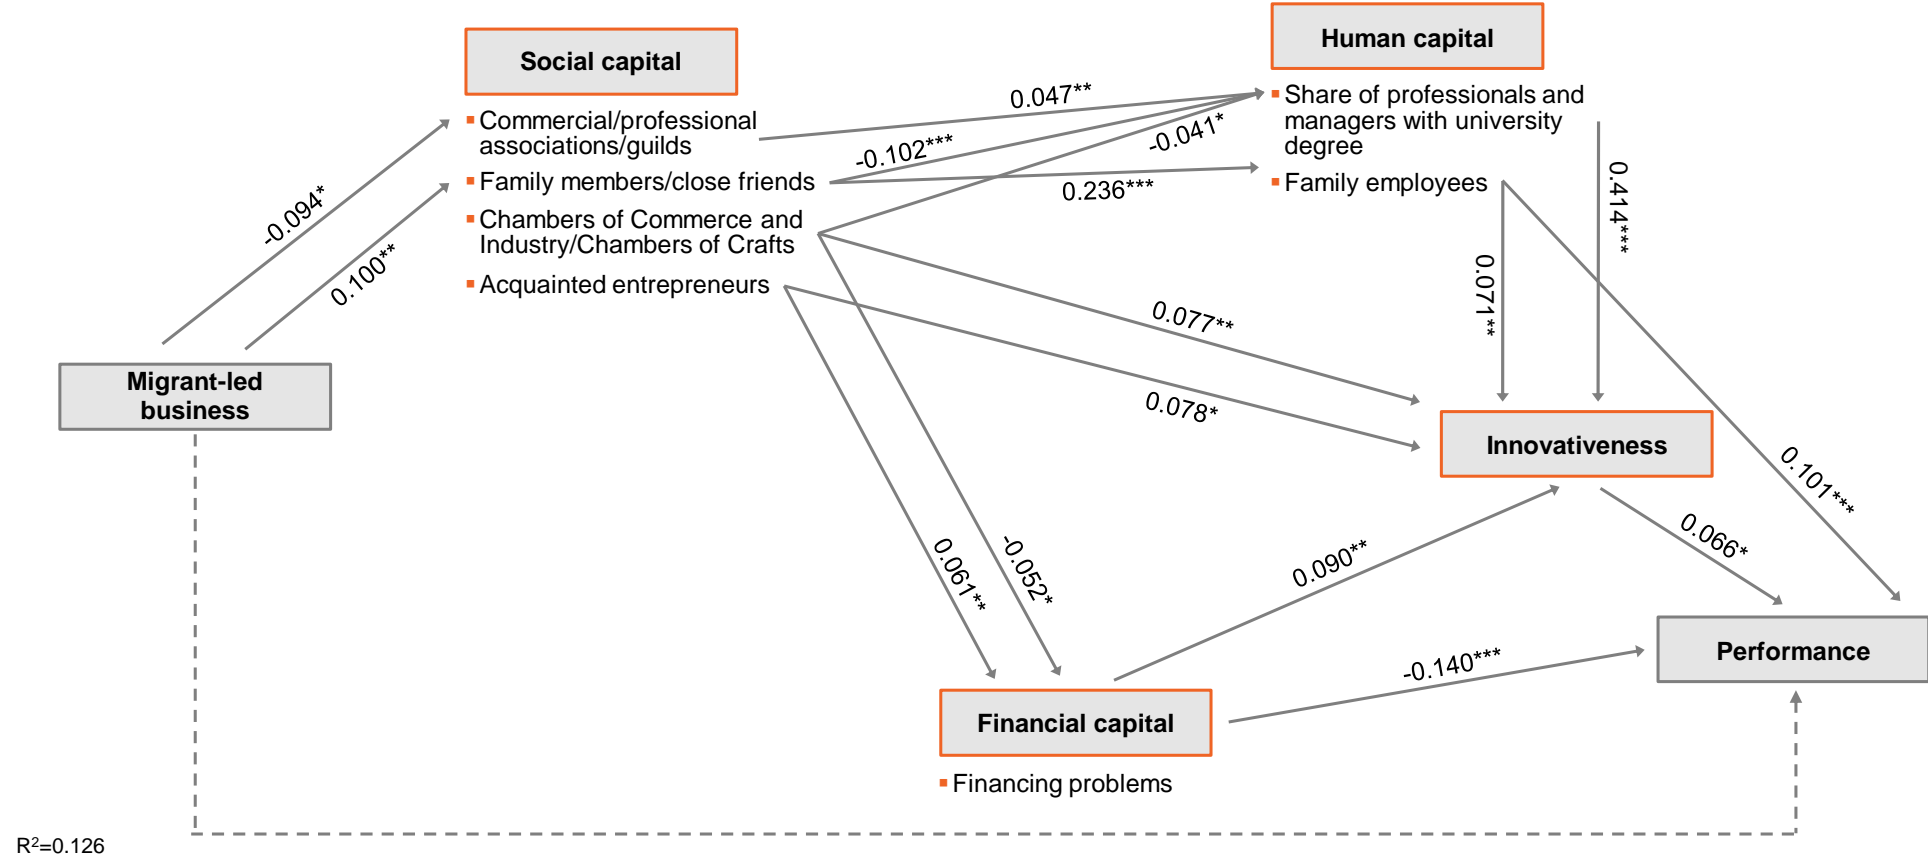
Social capital

Commercial/professional associations/guilds
Family members/close friends
Chambers of Commerce and Industry/Chambers of Crafts
Acquainted entrepreneurs

Human capital

Share of professionals and managers with university degree
Family employees

Migrant-led business

Innovativeness

Financial capital

Financing problems

Performance

-0.094*
0.100**
0.047**
-0.102***
-0.041*
0.236***
0.414***
0.071**
0.077**
0.078*
0.101***
0.066*
0.090**
0.061**
-0.052*
-0.140***

R$^2$=0.126